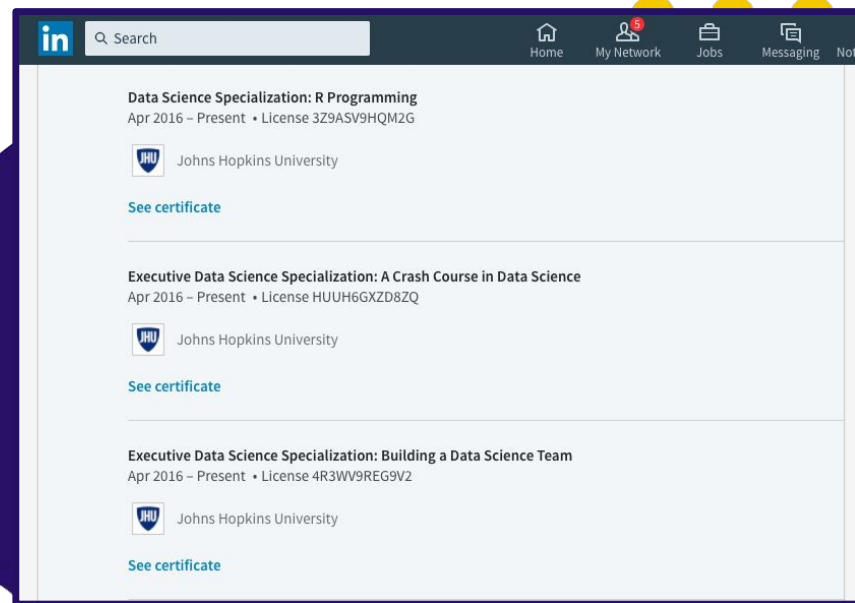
in Search Home 5 My Network Jobs Messaging Not

Data Science Specialization: R Programming
Apr 2016 – Present • License 3Z9ASV9HQM2G

JHU Johns Hopkins University

See certificate

Executive Data Science Specialization: A Crash Course in Data Science
Apr 2016 – Present • License HUUH6GXZD8ZQ

JHU Johns Hopkins University

See certificate

Executive Data Science Specialization: Building a Data Science Team
Apr 2016 – Present • License 4R3WV9REG9V2

JHU Johns Hopkins University

See certificate